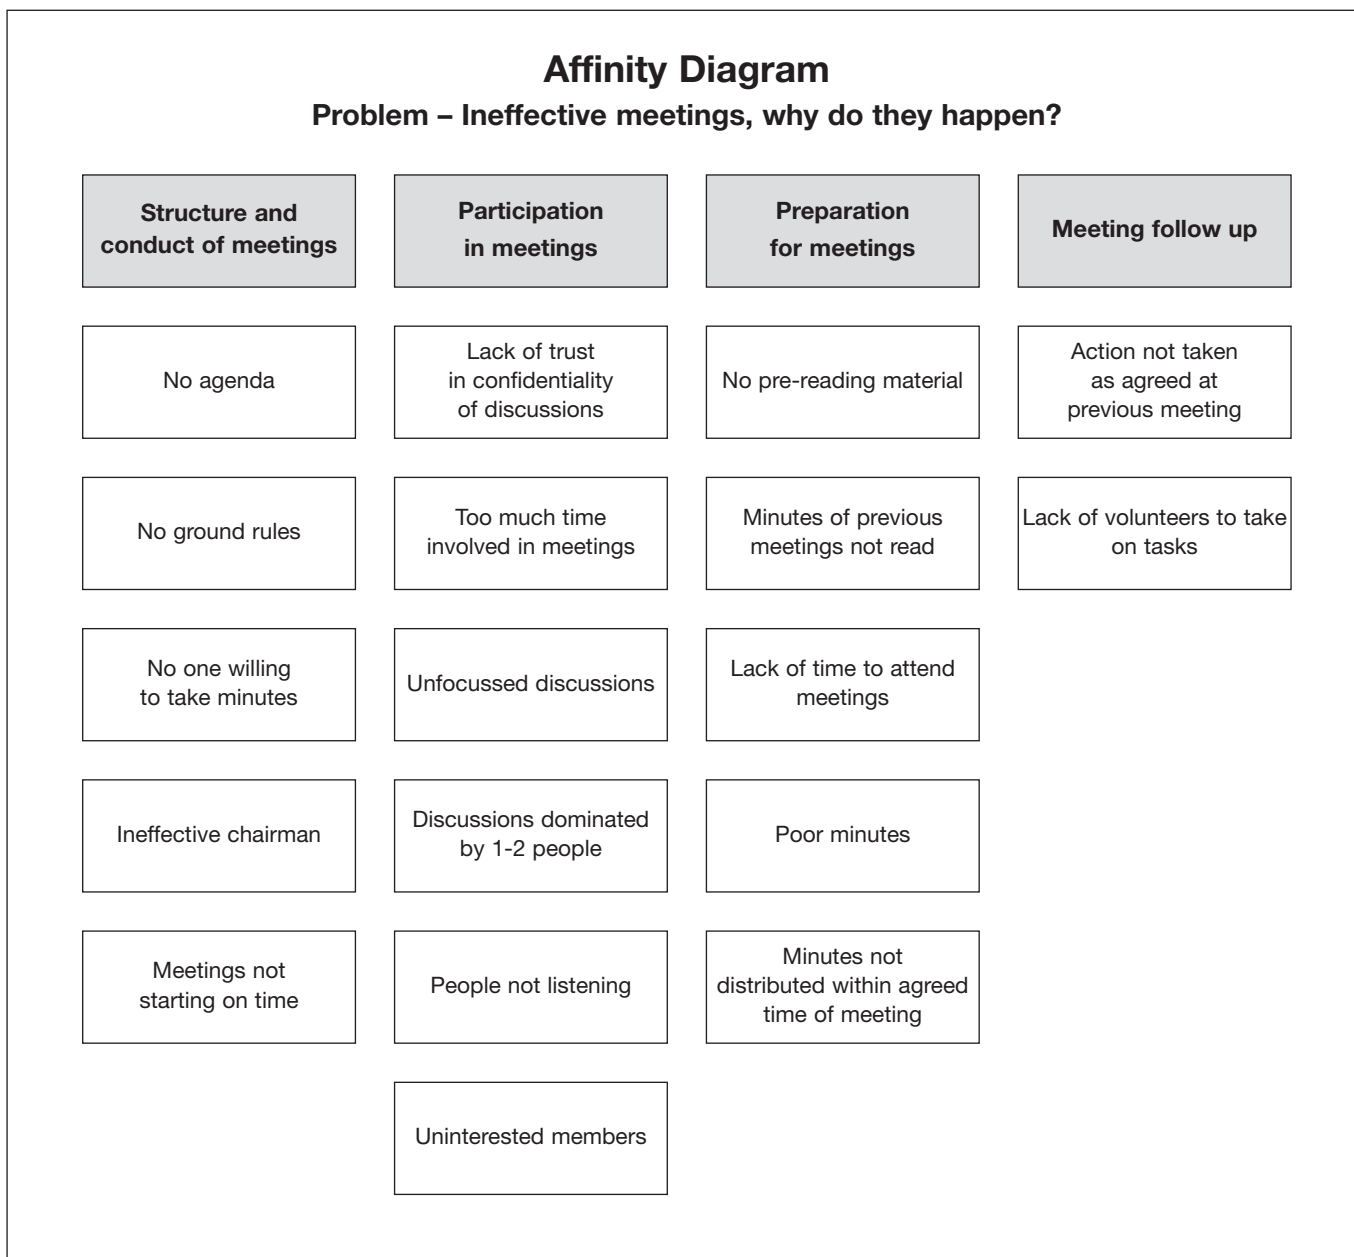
Affinity Diagram

Problem – Ineffective meetings, why do they happen?

Structure and conduct of meetings

No agenda

No ground rules

No one willing to take minutes

Ineffective chairman

Meetings not starting on time

Participation in meetings

Lack of trust in confidentiality of discussions

Too much time involved in meetings

Unfocussed discussions

Discussions dominated by 1-2 people

People not listening

Uninterested members

Preparation for meetings

No pre-reading material

Minutes of previous meetings not read

Lack of time to attend meetings

Poor minutes

Minutes not distributed within agreed time of meeting

Meeting follow up

Action not taken as agreed at previous meeting

Lack of volunteers to take on tasks